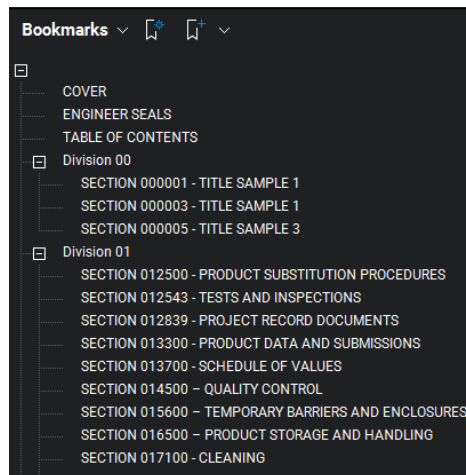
Bookmarks

COVER
ENGINEER SEALS
TABLE OF CONTENTS
Division 00
SECTION 000001 - TITLE SAMPLE 1
SECTION 000003 - TITLE SAMPLE 1
SECTION 000005 - TITLE SAMPLE 3
Division 01
SECTION 012500 - PRODUCT SUBSTITUTION PROCEDURES
SECTION 012543 - TESTS AND INSPECTIONS
SECTION 012839 - PROJECT RECORD DOCUMENTS
SECTION 013300 - PRODUCT DATA AND SUBMISSIONS
SECTION 013700 - SCHEDULE OF VALUES
SECTION 014500 – QUALITY CONTROL
SECTION 015600 – TEMPORARY BARRIERS AND ENCLOSURES
SECTION 016500 – PRODUCT STORAGE AND HANDLING
SECTION 017100 - CLEANING